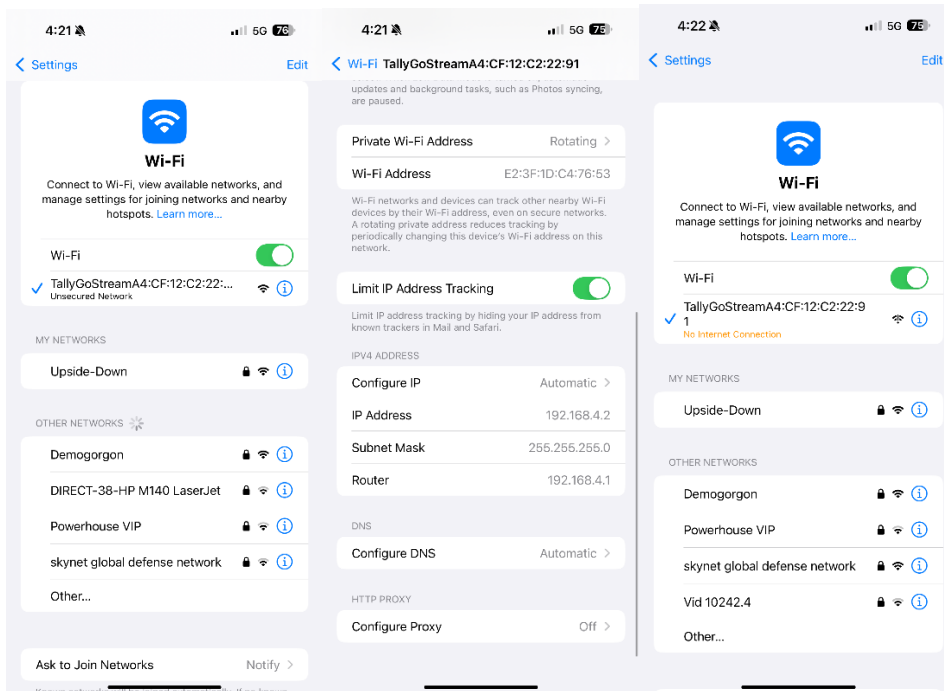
4:21 5G 76

Settings Edit

Wi-Fi

Connect to Wi-Fi, view available networks, and manage settings for joining networks and nearby hotspots. Learn more...

Wi-Fi

TallyGoStreamA4:CF:12:C2:22:...
Unsecured Network

MY NETWORKS

Upside-Down

OTHER NETWORKS

Demogorgon

DIRECT-38-HP M140 LaserJet

Powerhouse VIP

skynet global defense network

Other...

Ask to Join Networks Notify

4:21 5G 75

Wi-Fi TallyGoStreamA4:CF:12:C2:22:91

updates and background tasks, such as Photos syncing, are paused.

Private Wi-Fi Address Rotating

Wi-Fi Address E2:3F:1D:C4:76:53

Wi-Fi networks and devices can track other nearby Wi-Fi devices by their Wi-Fi address, even on secure networks. A rotating private address reduces tracking by periodically changing this device's Wi-Fi address on this network.

Limit IP Address Tracking

Limit IP address tracking by hiding your IP address from known trackers in Mail and Safari.

IPV4 ADDRESS

Configure IP Automatic

IP Address 192.168.4.2

Subnet Mask 255.255.255.0

Router 192.168.4.1

DNS

Configure DNS Automatic

HTTP PROXY

Configure Proxy Off

4:22 5G 75

Settings Edit

Wi-Fi

Connect to Wi-Fi, view available networks, and manage settings for joining networks and nearby hotspots. Learn more...

Wi-Fi

TallyGoStreamA4:CF:12:C2:22:91
No Internet Connection

MY NETWORKS

Upside-Down

OTHER NETWORKS

Demogorgon

Powerhouse VIP

skynet global defense network

Vid 10242.4

Other...